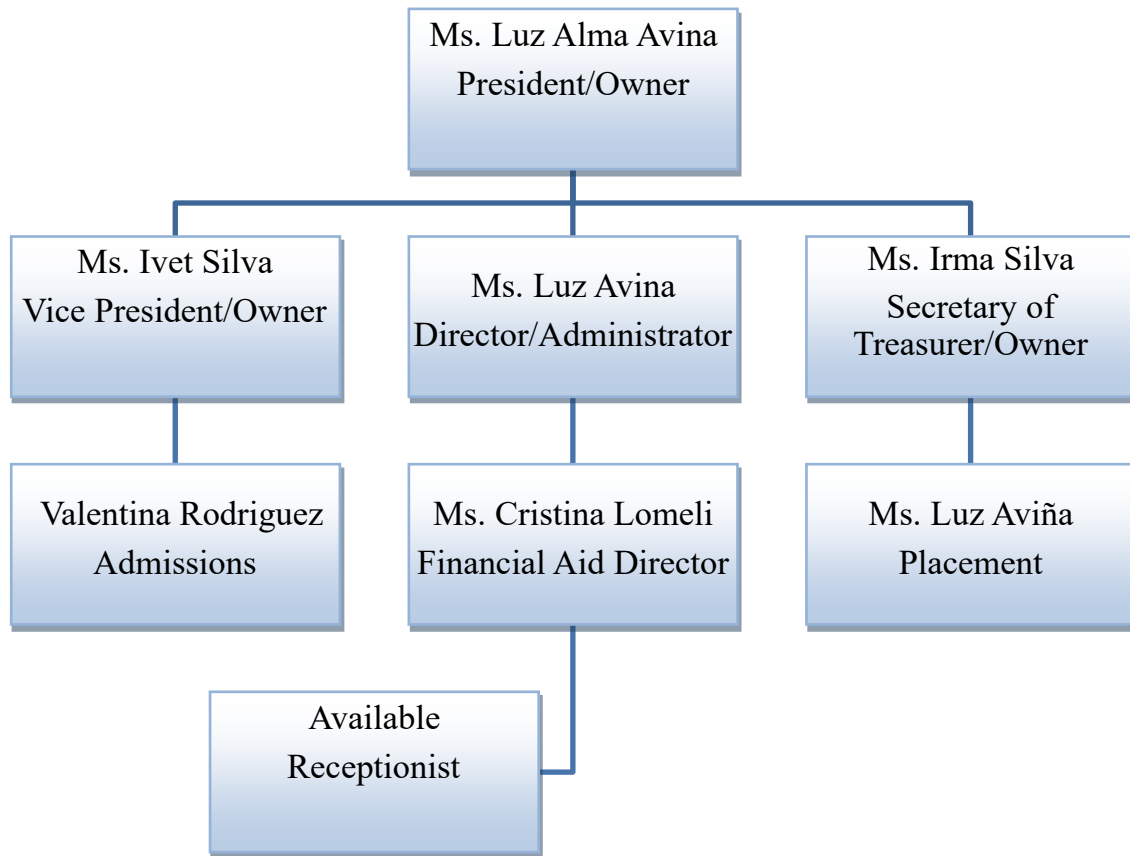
Ms. Luz Alma Avina
President/Owner

Ms. Ivet Silva
Vice President/Owner

Ms. Luz Avina
Director/Administrator

Ms. Irma Silva
Secretary of Treasurer/Owner

Valentina Rodriguez
Admissions

Ms. Cristina Lomeli
Financial Aid Director

Ms. Luz Aviña
Placement

Available
Receptionist